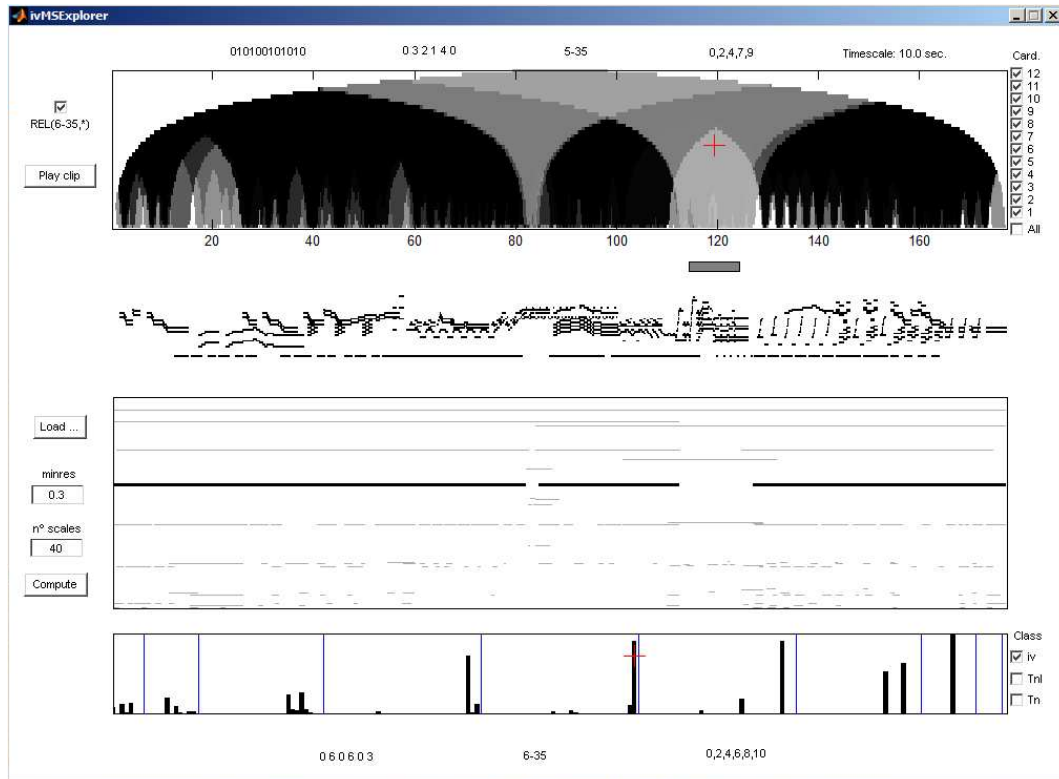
ivMSExplorer

010100101010
0 3 2 1 4 0
5-35
0,2,4,7,9
Timescale: 10.0 sec.

Card.
☑ 12
☑ 11
☑ 10
☑ 9
☑ 8
☑ 7
☑ 6
☑ 5
☑ 4
☑ 3
☑ 2
☑ 1
☐ All

☑
REL(6-35,*)

Play clip

20 40 60 80 100 120 140 160

Load ...

minres
0.3

n° scales
40

Compute

Class
☑ iv
☐ Tnl
☐ Tn

0 6 0 6 0 3
6-35
0,2,4,6,8,10